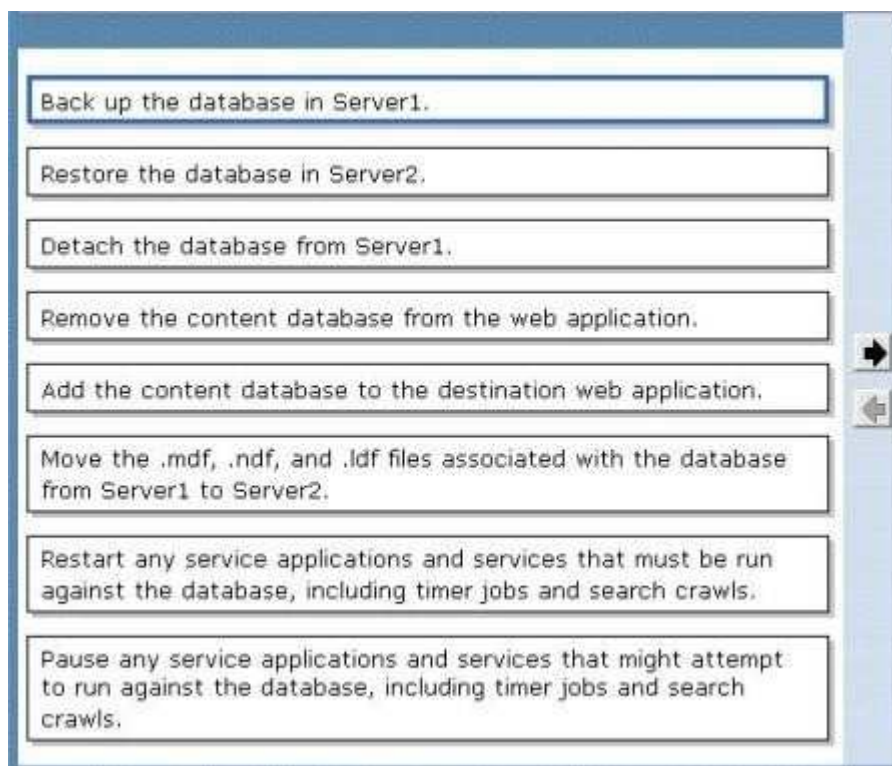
Back up the database in Server1.

Restore the database in Server2.

Detach the database from Server1.

Remove the content database from the web application.

Add the content database to the destination web application.

Move the .mdf, .ndf, and .ldf files associated with the database from Server1 to Server2.

Restart any service applications and services that must be run against the database, including timer jobs and search crawls.

Pause any service applications and services that might attempt to run against the database, including timer jobs and search crawls.